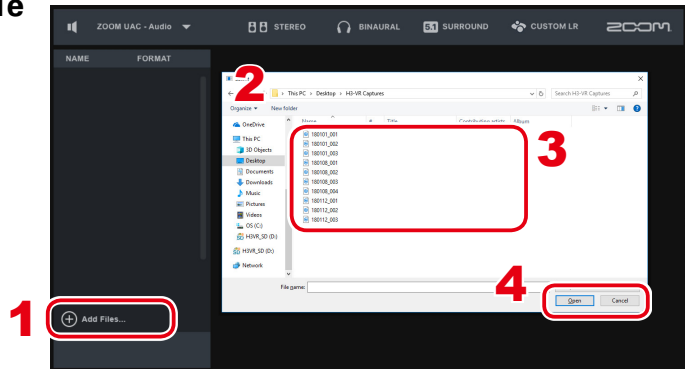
e

ZOOM UAC - Audio
STEREO
BINAURAL
5.1 SURROUND
CUSTOM LR
ZOOM

NAME
FORMAT

2

This PC > Desktop > H3-VR Captures
Search H3-VR Captures

Organize
New folder

Name
#
Title
Contributing artists
Album

OneDrive
This PC
3D Objects
Desktop
Documents
Downloads
Music
Pictures
Videos
OS (C:)
H3VR_SD (D:)
H3VR_SD (D:)
Network

180101_001
180101_002
180101_003
180108_001
180108_002
180108_003
180108_004
180112_001
180112_002
180112_003

3

File name:

4

Open
Cancel

1

Add Files...